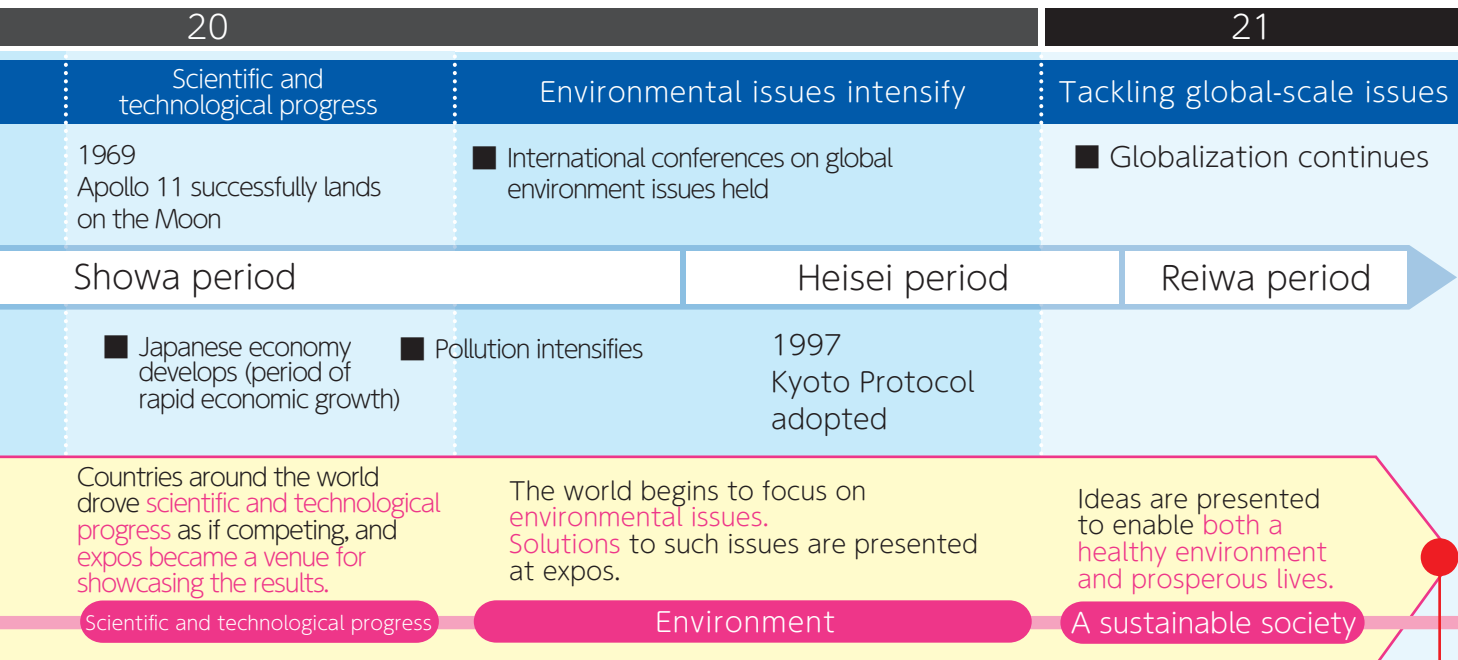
20

21

Scientific and technological progress

Environmental issues intensify

Tackling global-scale issues

1969
Apollo 11 successfully lands on the Moon

■ International conferences on global environment issues held

■ Globalization continues

Showa period

Heisei period

Reiwa period

■ Japanese economy develops (period of rapid economic growth)

■ Pollution intensifies

1997
Kyoto Protocol adopted

Countries around the world drove scientific and technological progress as if competing, and expos became a venue for showcasing the results.

The world begins to focus on environmental issues.
Solutions to such issues are presented at expos.

Ideas are presented to enable both a healthy environment and prosperous lives.

Scientific and technological progress

Environment

A sustainable society